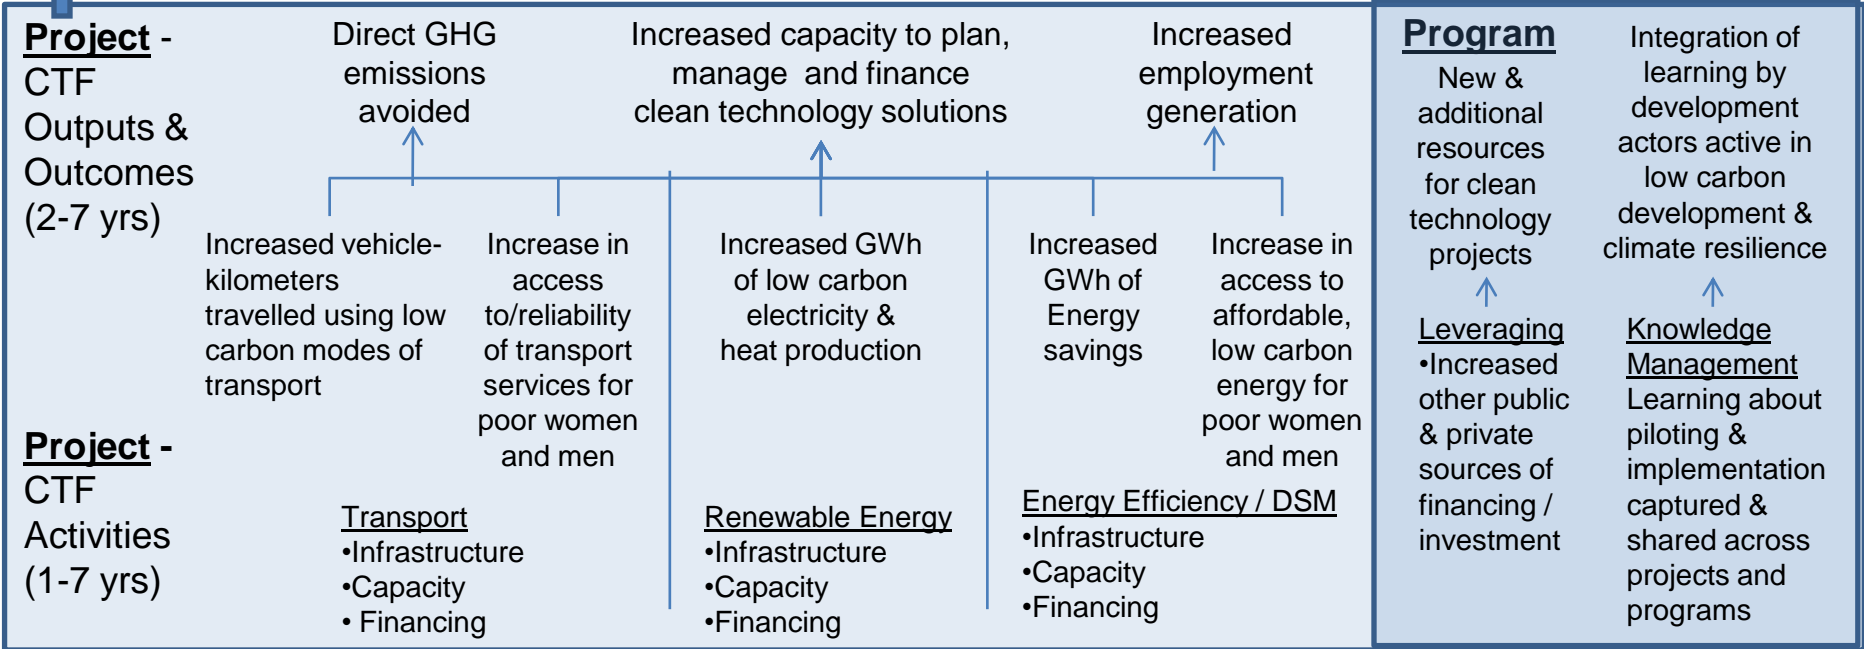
**Project** - CTF Outputs & Outcomes (2-7 yrs)

Direct GHG emissions avoided

Increased capacity to plan, manage and finance clean technology solutions

Increased employment generation

Increased vehicle-kilometers travelled using low carbon modes of transport

Increase in access to/reliability of transport services for poor women and men

Increased GWh of low carbon electricity & heat production

Increased GWh of Energy savings

Increase in access to affordable, low carbon energy for poor women and men

**Project** - CTF Activities (1-7 yrs)

Transport
•Infrastructure
•Capacity
• Financing

Renewable Energy
•Infrastructure
•Capacity
•Financing

Energy Efficiency / DSM
•Infrastructure
•Capacity
•Financing

**Program**

New & additional resources for clean technology projects

Integration of learning by development actors active in low carbon development & climate resilience

Leveraging
•Increased other public & private sources of financing / investment

Knowledge Management
Learning about piloting & implementation captured & shared across projects and programs